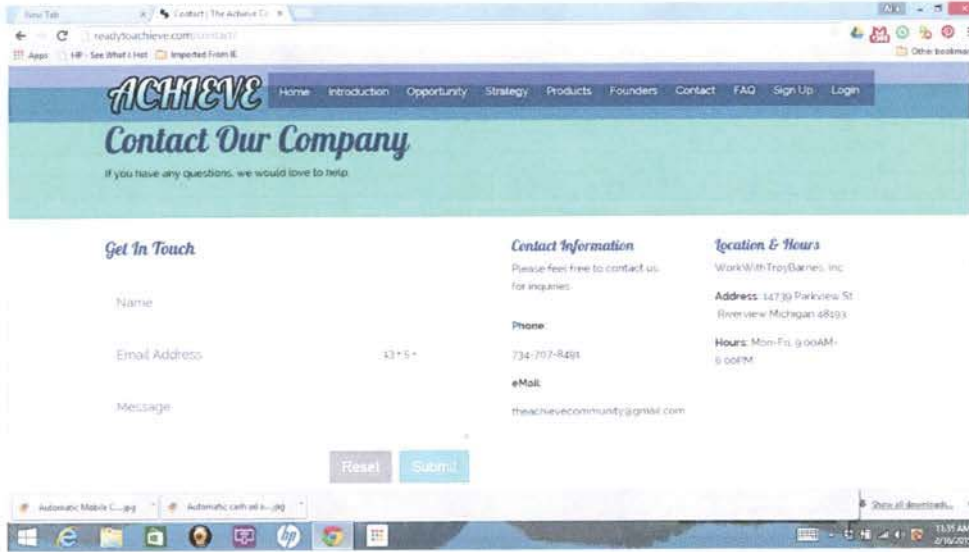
New Tab | Contact | The Achieve Co ×

readytoachieve.com/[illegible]

Apps | HP - See What's Hot | Imported From IE

Other bookmarks

ACHIEVE

Home Introduction Opportunity Strategy Products Founders Contact FAQ Sign Up Login

Contact Our Company

If you have any questions, we would love to help.

Get In Touch

Name

Email Address

13 + 5 =

Message

Reset Submit

Contact Information

Please feel free to contact us for inquiries

Phone:

734-707-8491

eMail:

theachievecommunity@gmail.com

Location & Hours

WorkWithTroyBarnes, Inc

Address: 14739 Parkview St Riverview Michigan 48193

Hours: Mon-Fri, 9:00AM-6:00PM

Automatic Mobile C....jpg

Automatic cash ad s....jpg

Show all downloads...

11:31 AM
2/16/201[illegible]